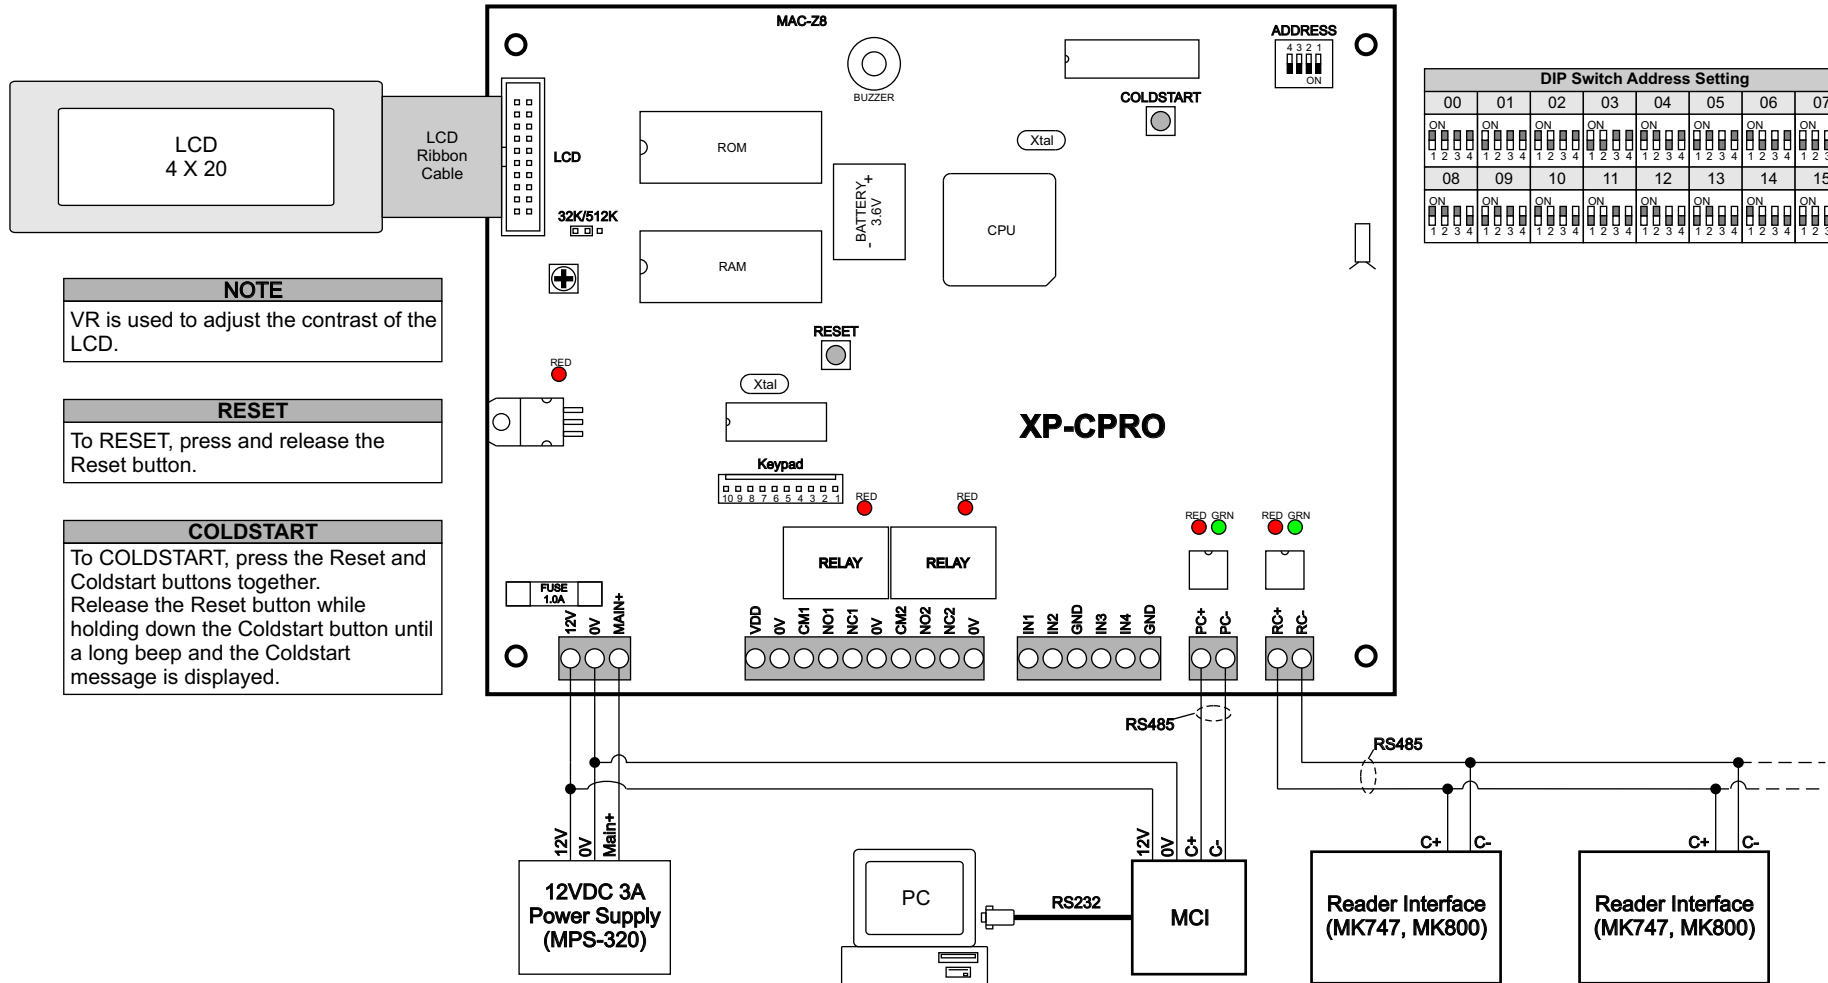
LCD
4 X 20

LCD
Ribbon
Cable

LCD

32K/512K

MAC-Z8

BUZZER

ROM

RAM

BATTERY 3.6V
+
-

Xtal

CPU

COLDSTART

ADDRESS
4 3 2 1
ON

DIP Switch Address Setting

| 00 | 01 | 02 | 03 | 04 | 05 | 06 | 07 |
|---|---|---|---|---|---|---|---|
| ON 1 2 3 4 | ON 1 2 3 4 | ON 1 2 3 4 | ON 1 2 3 4 | ON 1 2 3 4 | ON 1 2 3 4 | ON 1 2 3 4 | ON 1 2 3 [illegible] |
| 08 | 09 | 10 | 11 | 12 | 13 | 14 | 15 |
| ON 1 2 3 4 | ON 1 2 3 4 | ON 1 2 3 4 | ON 1 2 3 4 | ON 1 2 3 4 | ON 1 2 3 4 | ON 1 2 3 4 | ON 1 2 3 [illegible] |

NOTE
VR is used to adjust the contrast of the LCD.

RESET
To RESET, press and release the Reset button.

COLDSTART
To COLDSTART, press the Reset and Coldstart buttons together.
Release the Reset button while holding down the Coldstart button until a long beep and the Coldstart message is displayed.

RED

RESET

Xtal

XP-CPRO

Keypad
10 9 8 7 6 5 4 3 2 1

RED RED

RELAY RELAY

RED GRN RED GRN

FUSE 1.0A

12V 0V MAIN+

VDD 0V CM1 NO1 NC1 0V CM2 NO2 NC2 0V

IN1 IN2 GND IN3 IN4 GND

PC+ PC-

RC+ RC-

RS485

RS485

12V 0V Main+

12VDC 3A
Power Supply
(MPS-320)

PC

RS232

12V 0V C+ C-

MCI

C+ C-

Reader Interface
(MK747, MK800)

C+ C-

Reader Interface
(MK747, MK800)